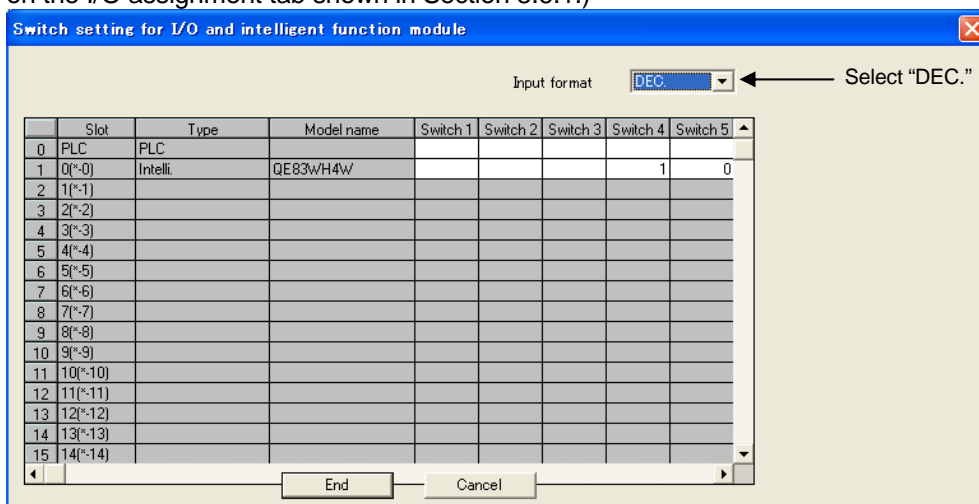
on the I/O assignment tab shown in Section 5.5.1.)

Switch setting for I/O and intelligent function module

Input format DEC. Select "DEC."

| | Slot | Type | Model name | Switch 1 | Switch 2 | Switch 3 | Switch 4 | Switch 5 |
|---|---|---|---|---|---|---|---|---|
| 0 | PLC | PLC | | | | | | |
| 1 | 0(*-0) | Intelli. | QE83WH4W | | | | 1 | 0 |
| 2 | 1(*-1) | | | | | | | |
| 3 | 2(*-2) | | | | | | | |
| 4 | 3(*-3) | | | | | | | |
| 5 | 4(*-4) | | | | | | | |
| 6 | 5(*-5) | | | | | | | |
| 7 | 6(*-6) | | | | | | | |
| 8 | 7(*-7) | | | | | | | |
| 9 | 8(*-8) | | | | | | | |
| 10 | 9(*-9) | | | | | | | |
| 11 | 10(*-10) | | | | | | | |
| 12 | 11(*-11) | | | | | | | |
| 13 | 12(*-12) | | | | | | | |
| 14 | 13(*-13) | | | | | | | |
| 15 | 14(*-14) | | | | | | | |

End Cancel